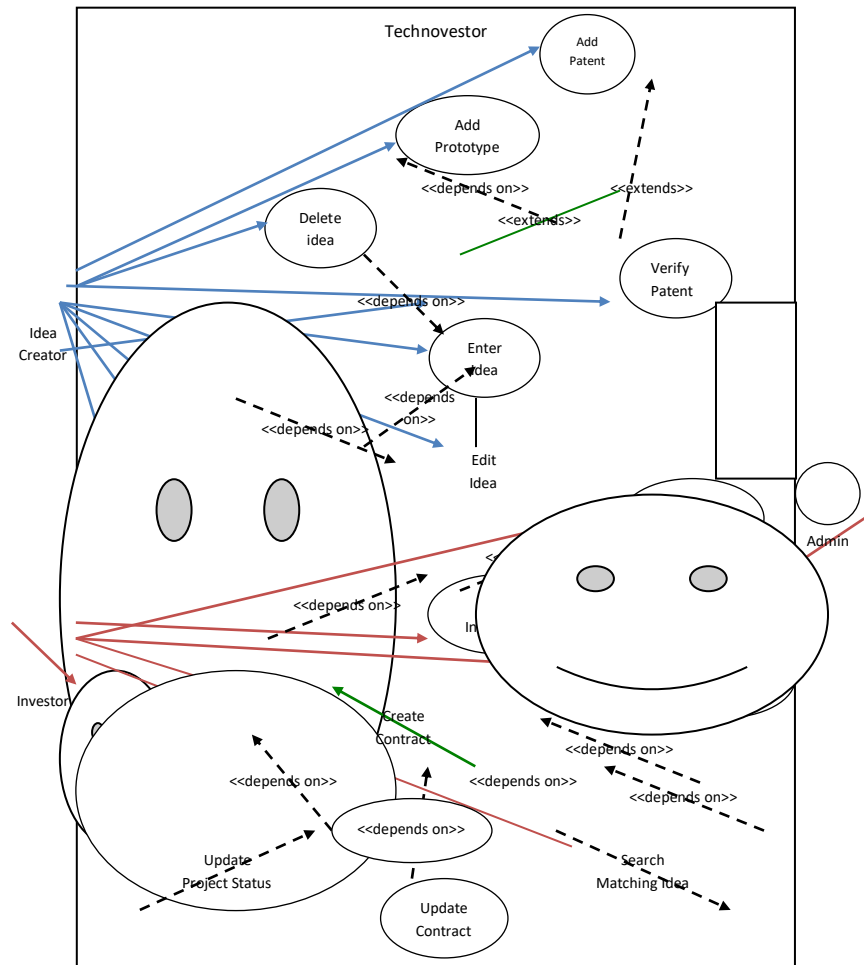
Technovestor

Add Patent

Add Prototype

<<depends on>>

<<extends>>

<<extends>>

Delete idea

Verify Patent

<<depends on>>

Idea Creator

Enter Idea

<<depends on>>

<<depends on>>

Edit Idea

Admin

<<depends on>>

In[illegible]

Investor

Create Contract

<<depends on>>

<<depends on>>

<<depends on>>

<<depends on>>

<<depends on>>

Update Project Status

Search Matching Idea

Update Contract